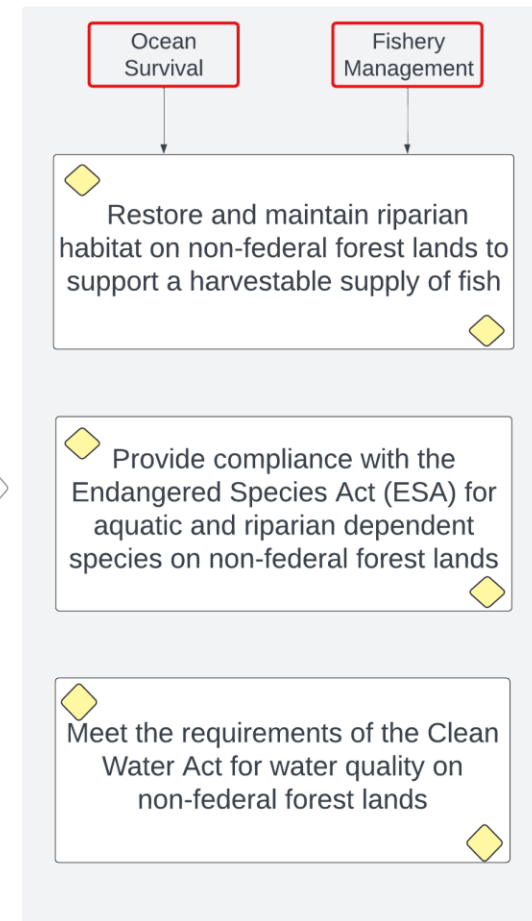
Ocean Survival

Fishery Management

Restore and maintain riparian habitat on non-federal forest lands to support a harvestable supply of fish

Provide compliance with the Endangered Species Act (ESA) for aquatic and riparian dependent species on non-federal forest lands

Meet the requirements of the Clean Water Act for water quality on non-federal forest lands